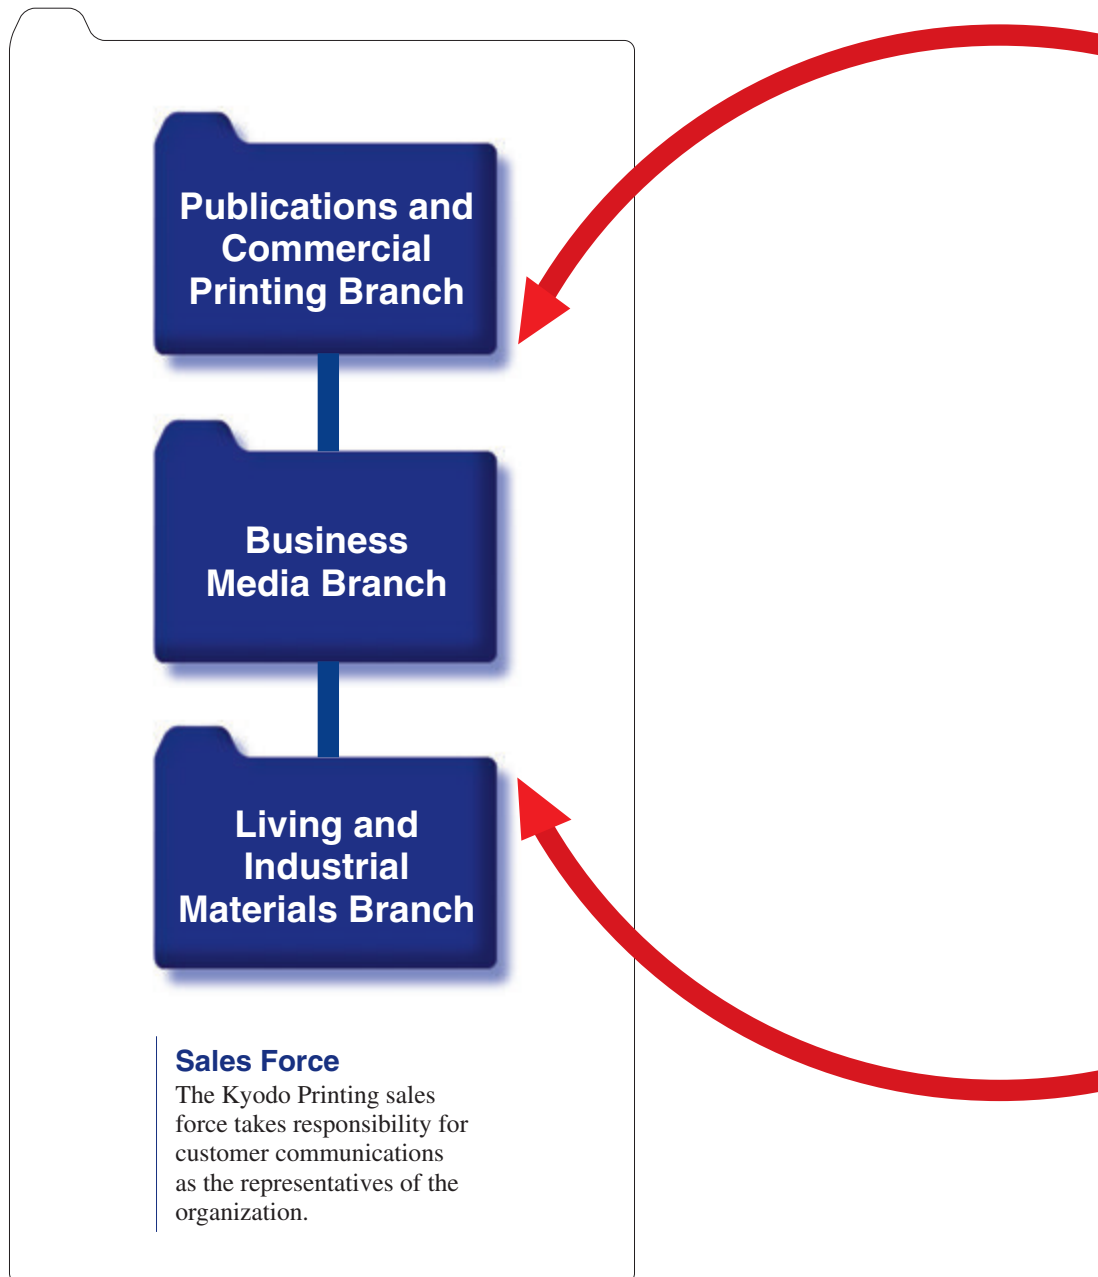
Publications and Commercial Printing Branch

Business Media Branch

Living and Industrial Materials Branch

Sales Force
The Kyodo Printing sales force takes responsibility for customer communications as the representatives of the organization.